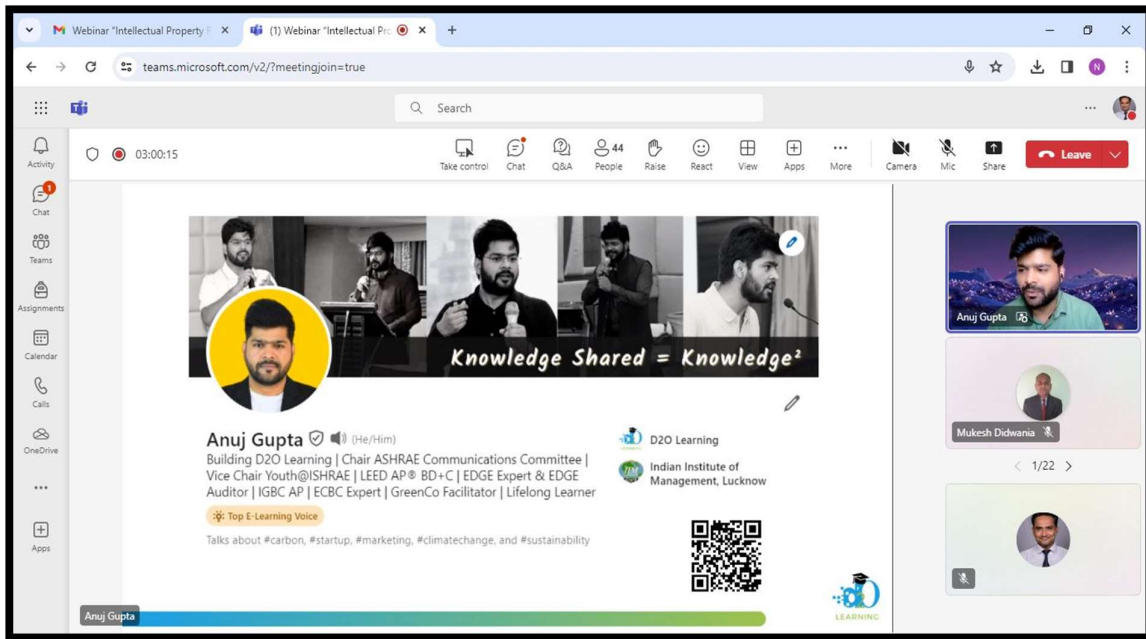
Webinar "Intellectual Property F ×
(1) Webinar "Intellectual Pro ×
+

teams.microsoft.com/v2/?meetingjoin=true

Search

Activity
1
Chat
Teams
Assignments
Calendar
Calls
OneDrive
...
Apps

03:00:15

Take control
Chat
Q&A
44
People
Raise
React
View
Apps
More
Camera
Mic
Share
Leave

Knowledge Shared = Knowledge²

Anuj Gupta (He/Him)
Building D2O Learning | Chair ASHRAE Communications Committee | Vice Chair Youth@ISHRAE | LEED AP® BD+C | EDGE Expert & EDGE Auditor | IGBC AP | ECBC Expert | GreenCo Facilitator | Lifelong Learner

Top E-Learning Voice

Talks about #carbon, #startup, #marketing, #climatechange, and #sustainability

D2O Learning
Indian Institute of Management, Lucknow

LEARNING

Anuj Gupta

Anuj Gupta
Mukesh Didwania
1/22